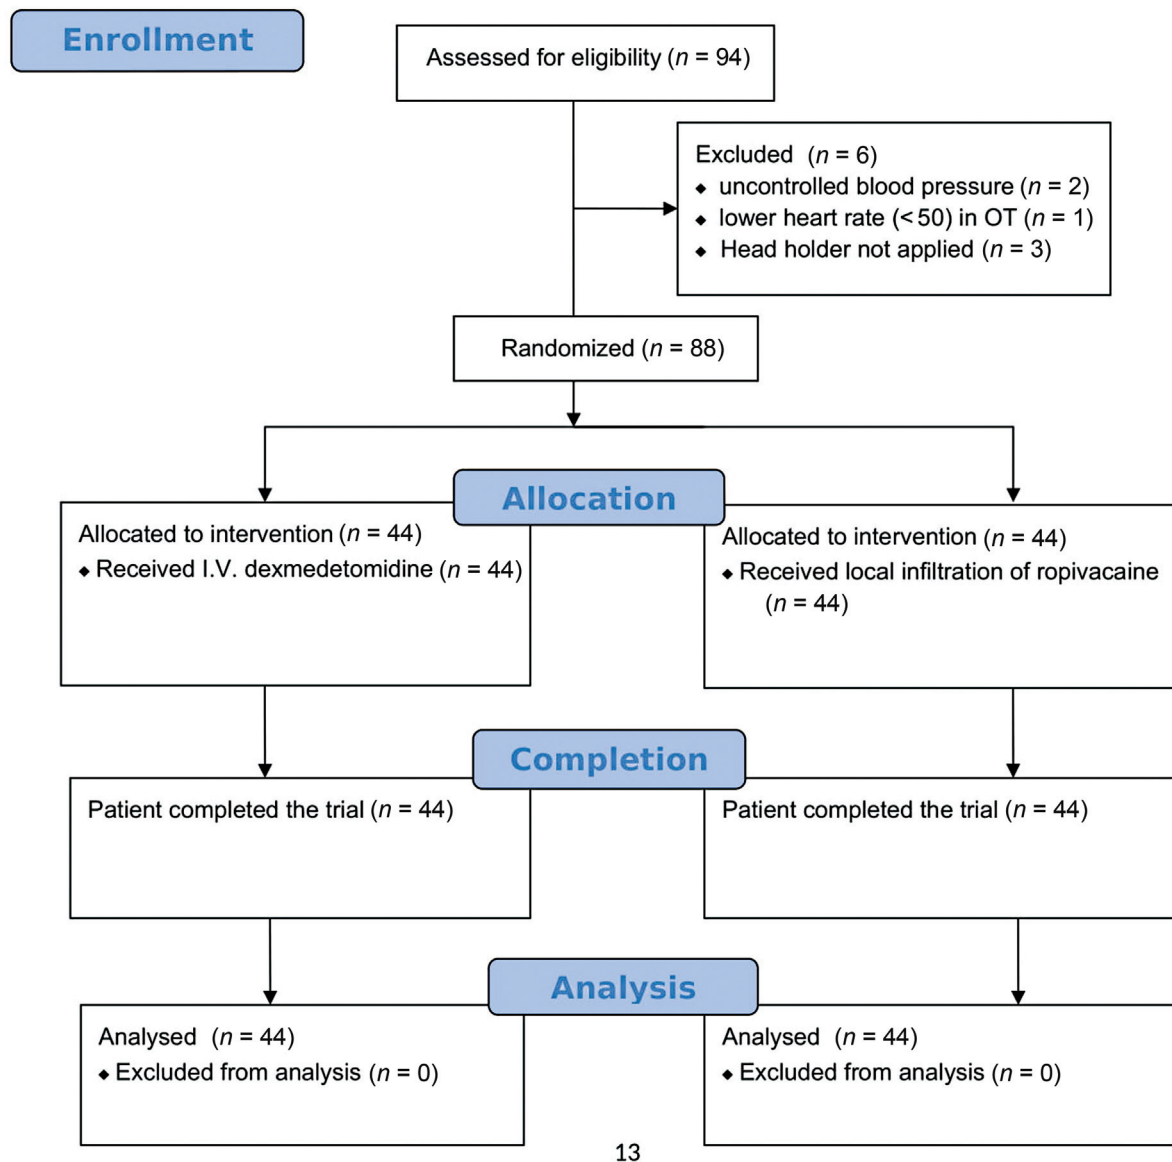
Enrollment

Assessed for eligibility ($n$ = 94)

Excluded ($n$ = 6)
◆ uncontrolled blood pressure ($n$ = 2)
◆ lower heart rate (< 50) in OT ($n$ = 1)
◆ Head holder not applied ($n$ = 3)

Randomized ($n$ = 88)

Allocation

Allocated to intervention ($n$ = 44)
◆ Received I.V. dexmedetomidine ($n$ = 44)

Allocated to intervention ($n$ = 44)
◆ Received local infiltration of ropivacaine ($n$ = 44)

Completion

Patient completed the trial ($n$ = 44)

Patient completed the trial ($n$ = 44)

Analysis

Analysed ($n$ = 44)
◆ Excluded from analysis ($n$ = 0)

Analysed ($n$ = 44)
◆ Excluded from analysis ($n$ = 0)

13